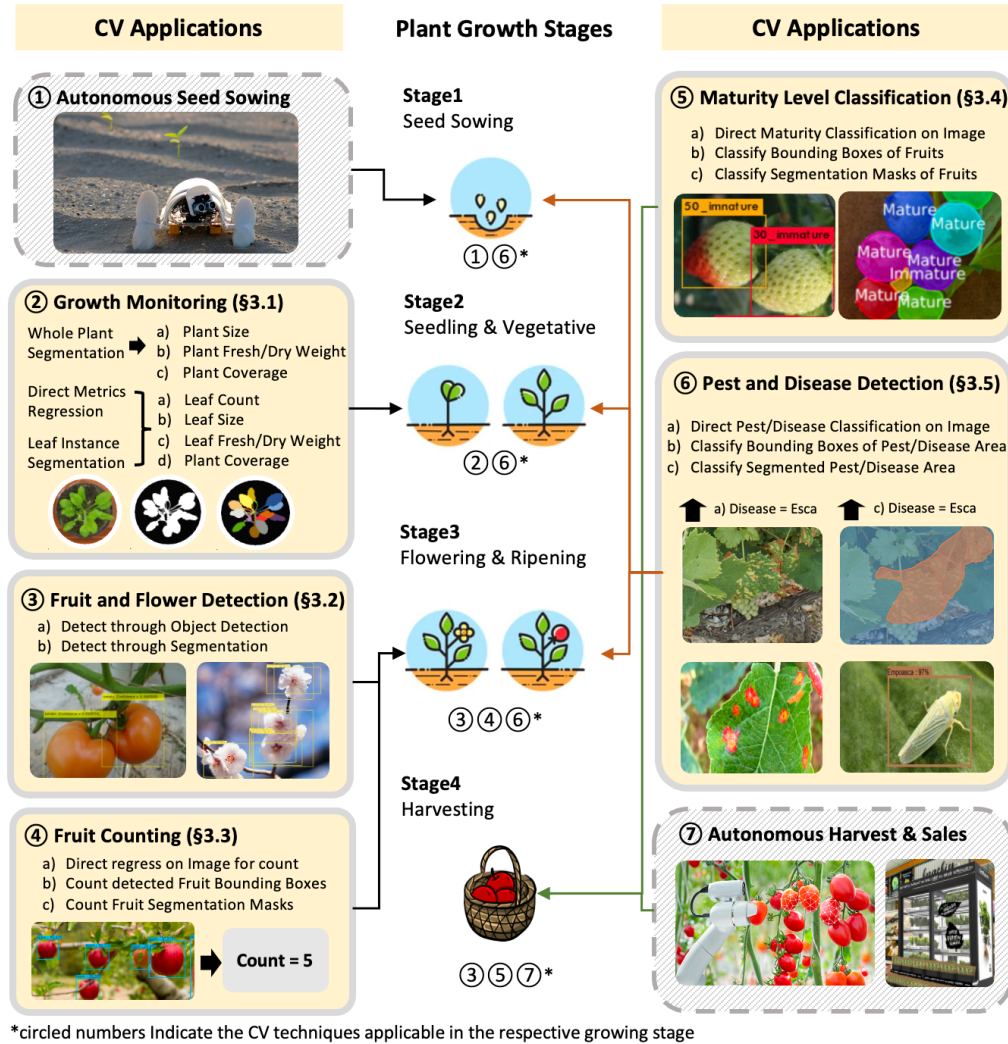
CV Applications

Plant Growth Stages

CV Applications

① Autonomous Seed Sowing

② Growth Monitoring (§3.1)

Whole Plant Segmentation
a) Plant Size
b) Plant Fresh/Dry Weight
c) Plant Coverage

Direct Metrics Regression

Leaf Instance Segmentation
a) Leaf Count
b) Leaf Size
c) Leaf Fresh/Dry Weight
d) Plant Coverage

③ Fruit and Flower Detection (§3.2)
a) Detect through Object Detection
b) Detect through Segmentation

④ Fruit Counting (§3.3)
a) Direct regress on Image for count
b) Count detected Fruit Bounding Boxes
c) Count Fruit Segmentation Masks

Count = 5

Stage1
Seed Sowing

①⑥*

Stage2
Seedling & Vegetative

②⑥*

Stage3
Flowering & Ripening

③④⑥*

Stage4
Harvesting

③⑤⑦*

⑤ Maturity Level Classification (§3.4)
a) Direct Maturity Classification on Image
b) Classify Bounding Boxes of Fruits
c) Classify Segmentation Masks of Fruits

50_immature
30_immature

Mature
Mature
Mature
Mature
Immature
Mature
Mature

⑥ Pest and Disease Detection (§3.5)
a) Direct Pest/Disease Classification on Image
b) Classify Bounding Boxes of Pest/Disease Area
c) Classify Segmented Pest/Disease Area

a) Disease = Esca
c) Disease = Esca

Empoasca : 87%

⑦ Autonomous Harvest & Sales

*circled numbers Indicate the CV techniques applicable in the respective growing stage